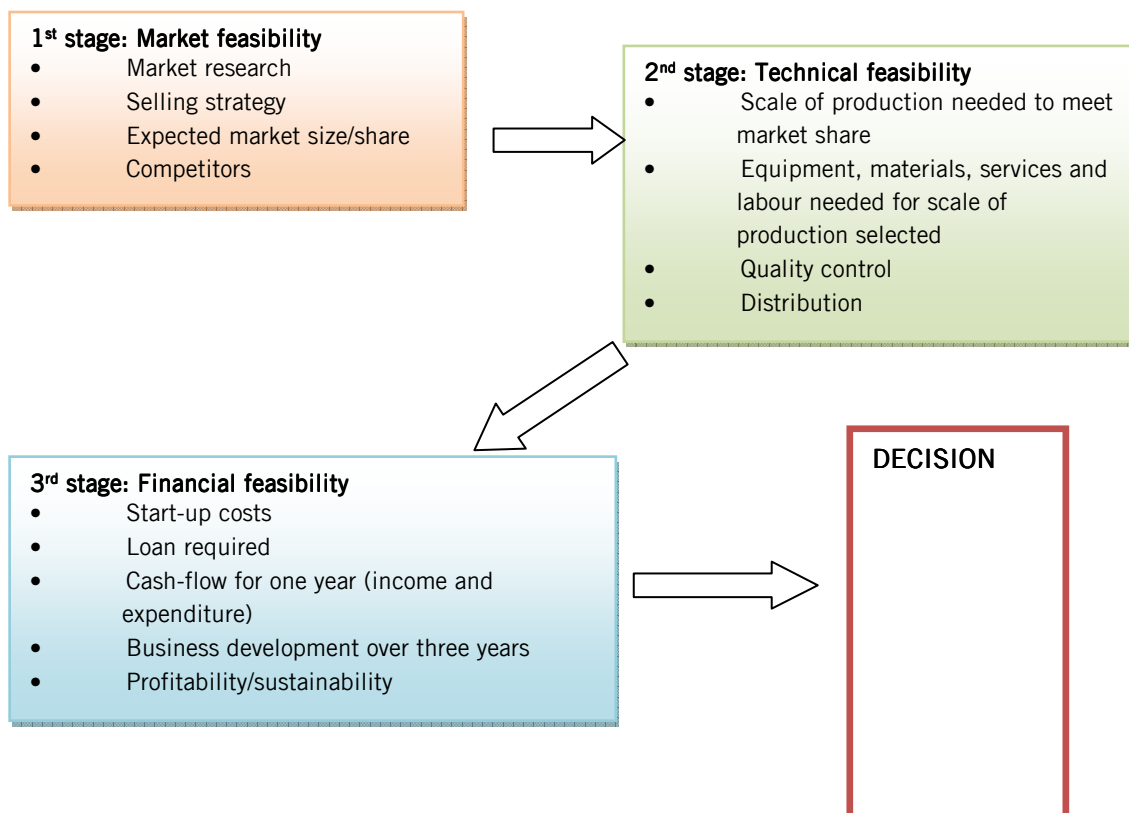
1$^{st}$ stage: Market feasibility
- Market research
- Selling strategy
- Expected market size/share
- Competitors

2$^{nd}$ stage: Technical feasibility
- Scale of production needed to meet market share
- Equipment, materials, services and labour needed for scale of production selected
- Quality control
- Distribution

3$^{rd}$ stage: Financial feasibility
- Start-up costs
- Loan required
- Cash-flow for one year (income and expenditure)
- Business development over three years
- Profitability/sustainability

DECISION